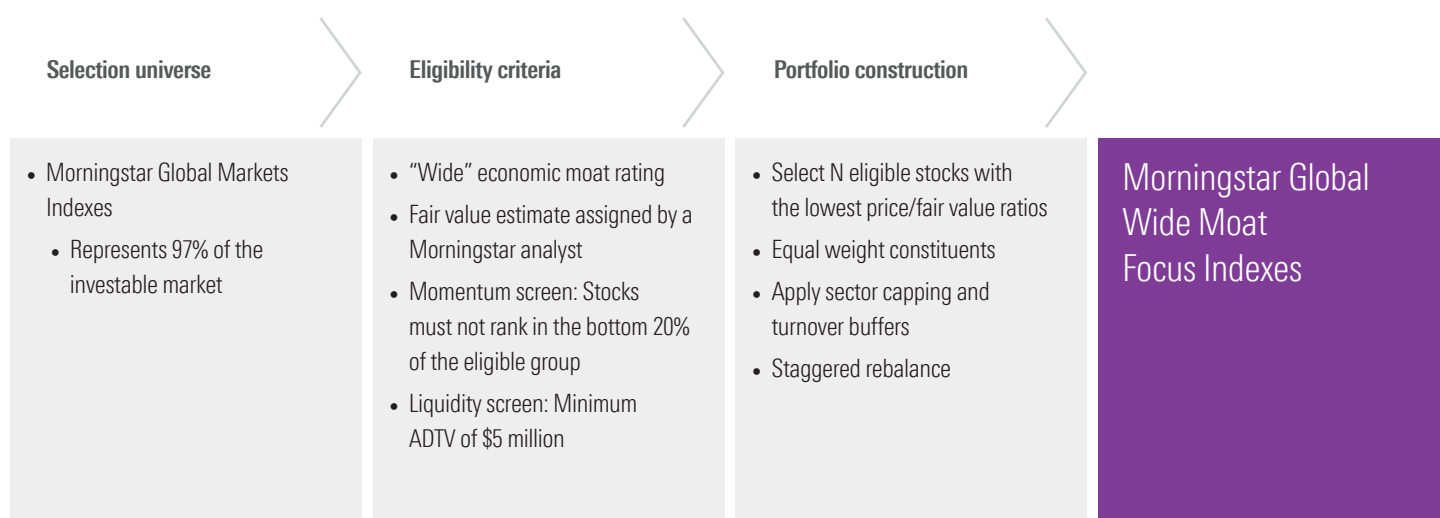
Selection universe

- Morningstar Global Markets Indexes
  - Represents 97% of the investable market

Eligibility criteria

- “Wide” economic moat rating
- Fair value estimate assigned by a Morningstar analyst
- Momentum screen: Stocks must not rank in the bottom 20% of the eligible group
- Liquidity screen: Minimum ADTV of \$5 million

Portfolio construction

- Select N eligible stocks with the lowest price/fair value ratios
- Equal weight constituents
- Apply sector capping and turnover buffers
- Staggered rebalance

Morningstar Global Wide Moat Focus Indexes